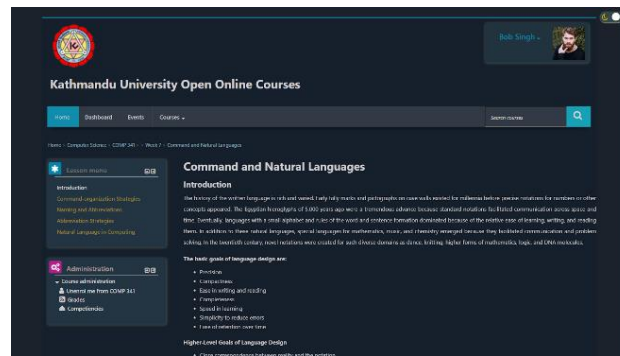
Bob Singh

Kathmandu University Open Online Courses

Home Dashboard Events Courses

Search courses

Home › Computer Science › COMP 341 › Week 7 › Command and Natural Languages

Lesson menu

Introduction
Command-organization Strategies
Naming and Abbreviations
Abbreviation Strategies
Natural Language in Computing

Administration

Course administration
Unenrol me from COMP 341
Grades
Competencies

Command and Natural Languages

Introduction

The history of the written language is rich and varied. Early tally marks and pictographs on cave walls existed for millennia before precise notations for numbers or other concepts appeared. The Egyptian hieroglyphs of 5,000 years ago were a tremendous advance because standard notations facilitated communication across space and time. Eventually, languages with a small alphabet and rules of the word and sentence formation dominated because of the relative ease of learning, writing, and reading them. In addition to these natural languages, special languages for mathematics, music, and chemistry emerged because they facilitated communication and problem solving. In the twentieth century, novel notations were created for such diverse domains as dance, knitting, higher forms of mathematics, logic, and DNA molecules.

The basic goals of language design are:

Precision
Compactness
Ease in writing and reading
Completeness
Speed in learning
Simplicity to reduce errors
Ease of retention over time

Higher-Level Goals of Language Design

Close correspondence between reality and the notation